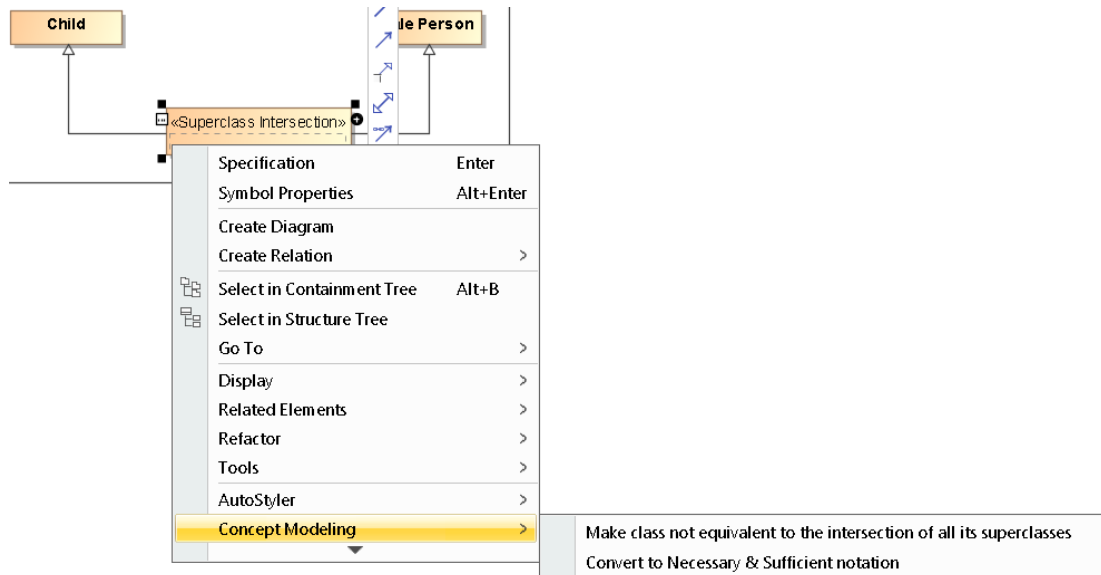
Child

le Person

«Superclass Intersection»

Specification Enter
Symbol Properties Alt+Enter
Create Diagram
Create Relation >
Select in Containment Tree Alt+B
Select in Structure Tree
Go To >
Display >
Related Elements >
Refactor >
Tools >
AutoStyler >
Concept Modeling >

Make class not equivalent to the intersection of all its superclasses
Convert to Necessary & Sufficient notation